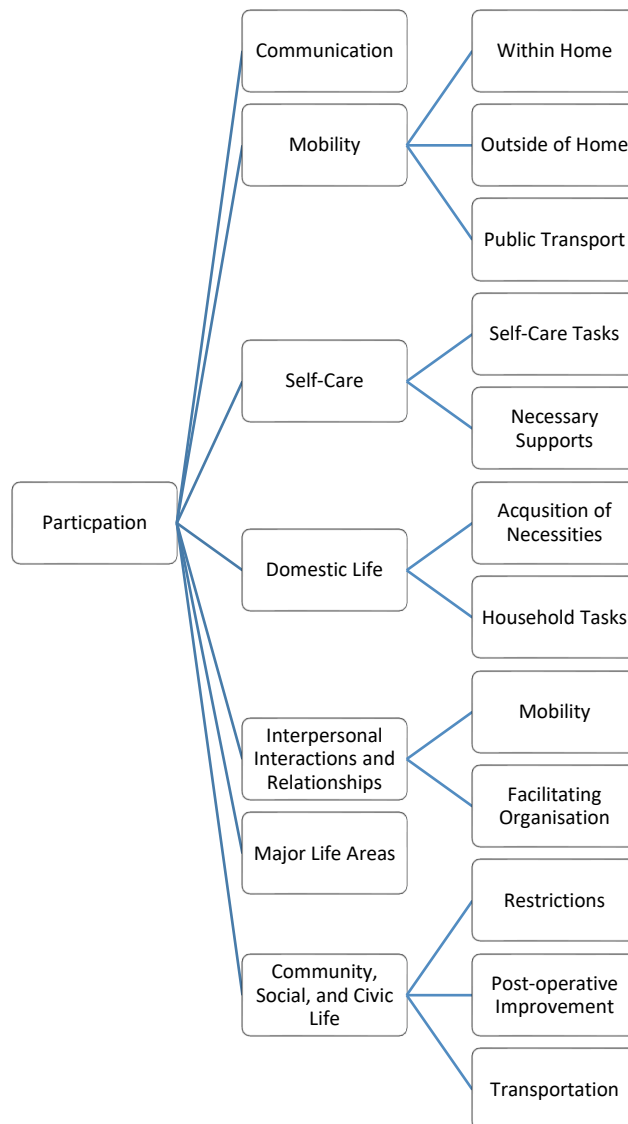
Particpation

Communication

Mobility

Within Home

Outside of Home

Public Transport

Self-Care

Self-Care Tasks

Necessary Supports

Domestic Life

Acqusition of Necessities

Household Tasks

Interpersonal Interactions and Relationships

Mobility

Facilitating Organisation

Major Life Areas

Community, Social, and Civic Life

Restrictions

Post-operative Improvement

Transportation